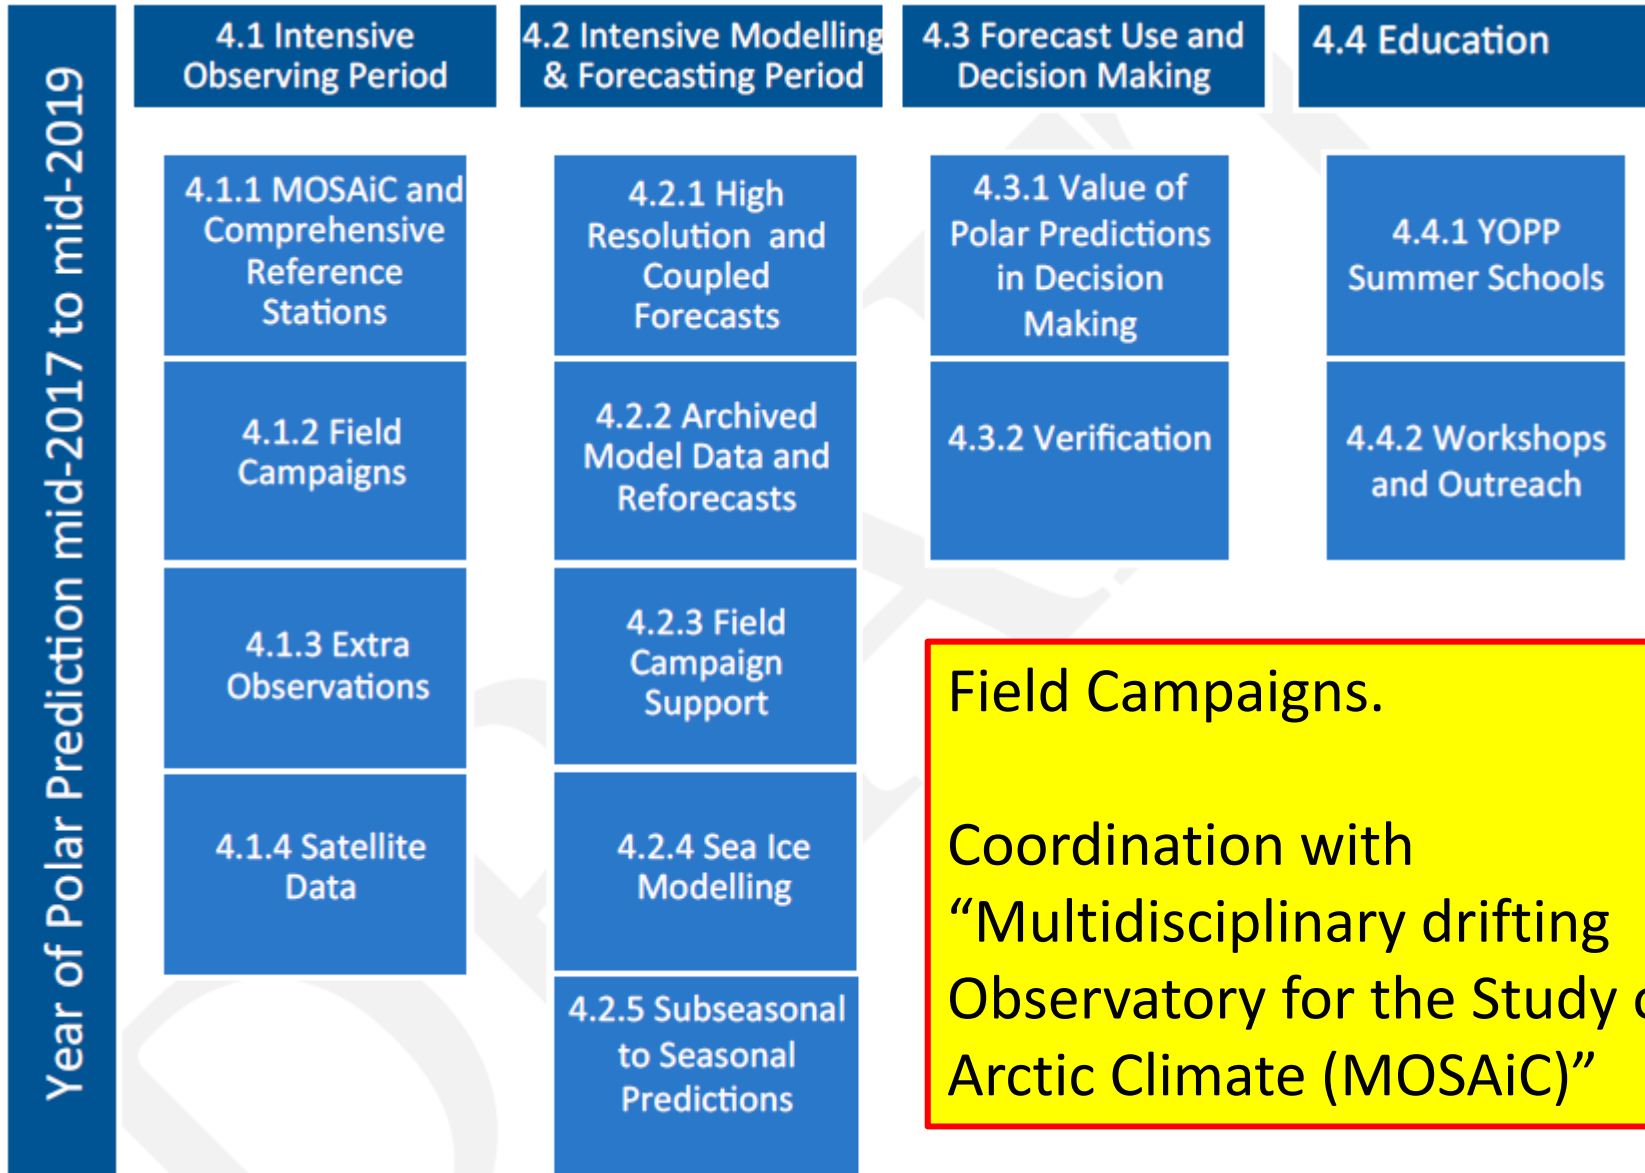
Year of Polar Prediction mid-2017 to mid-2019

4.1 Intensive Observing Period

4.2 Intensive Modelling & Forecasting Period

4.3 Forecast Use and Decision Making

4.4 Education

4.1.1 MOSAiC and Comprehensive Reference Stations

4.1.2 Field Campaigns

4.1.3 Extra Observations

4.1.4 Satellite Data

4.2.1 High Resolution and Coupled Forecasts

4.2.2 Archived Model Data and Reforecasts

4.2.3 Field Campaign Support

4.2.4 Sea Ice Modelling

4.2.5 Subseasonal to Seasonal Predictions

4.3.1 Value of Polar Predictions in Decision Making

4.3.2 Verification

4.4.1 YOPP Summer Schools

4.4.2 Workshops and Outreach

Field Campaigns.

Coordination with “Multidisciplinary drifting Observatory for the Study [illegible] Arctic Climate (MOSAiC)”